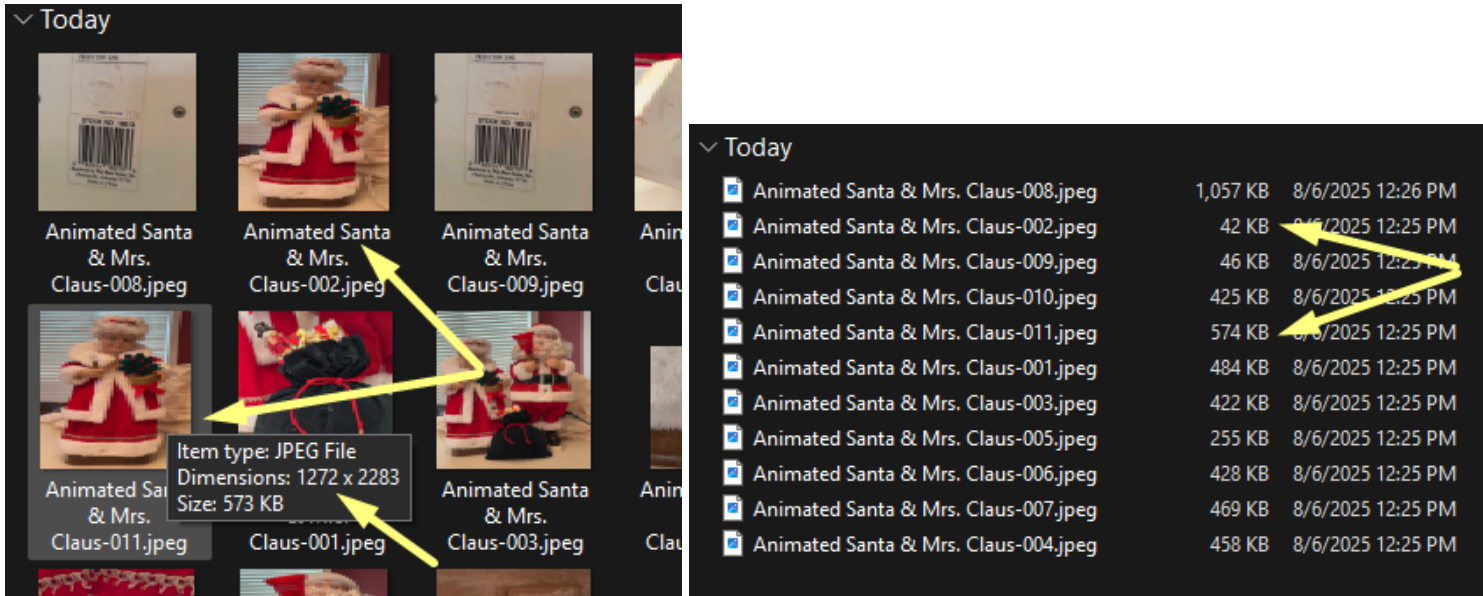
Today

Animated Santa & Mrs. Claus-008.jpeg

Animated Santa & Mrs. Claus-002.jpeg

Animated Santa & Mrs. Claus-009.jpeg

Anim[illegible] Clau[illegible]

Animated Sant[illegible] & Mrs. Claus-011.jpeg

Item type: JPEG File
Dimensions: 1272 x 2283
Size: 573 KB

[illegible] Claus-001.jpeg

Animated Santa & Mrs. Claus-003.jpeg

Anim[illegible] Clau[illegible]

Today

| | | |
|---|---|---|
| Animated Santa & Mrs. Claus-008.jpeg | 1,057 KB | 8/6/2025 12:26 PM |
| Animated Santa & Mrs. Claus-002.jpeg | 42 KB | 8/6/2025 12:25 PM |
| Animated Santa & Mrs. Claus-009.jpeg | 46 KB | 8/6/2025 12:25 PM |
| Animated Santa & Mrs. Claus-010.jpeg | 425 KB | 8/6/2025 12:25 PM |
| Animated Santa & Mrs. Claus-011.jpeg | 574 KB | 8/6/2025 12:25 PM |
| Animated Santa & Mrs. Claus-001.jpeg | 484 KB | 8/6/2025 12:25 PM |
| Animated Santa & Mrs. Claus-003.jpeg | 422 KB | 8/6/2025 12:25 PM |
| Animated Santa & Mrs. Claus-005.jpeg | 255 KB | 8/6/2025 12:25 PM |
| Animated Santa & Mrs. Claus-006.jpeg | 428 KB | 8/6/2025 12:25 PM |
| Animated Santa & Mrs. Claus-007.jpeg | 469 KB | 8/6/2025 12:25 PM |
| Animated Santa & Mrs. Claus-004.jpeg | 458 KB | 8/6/2025 12:25 PM |